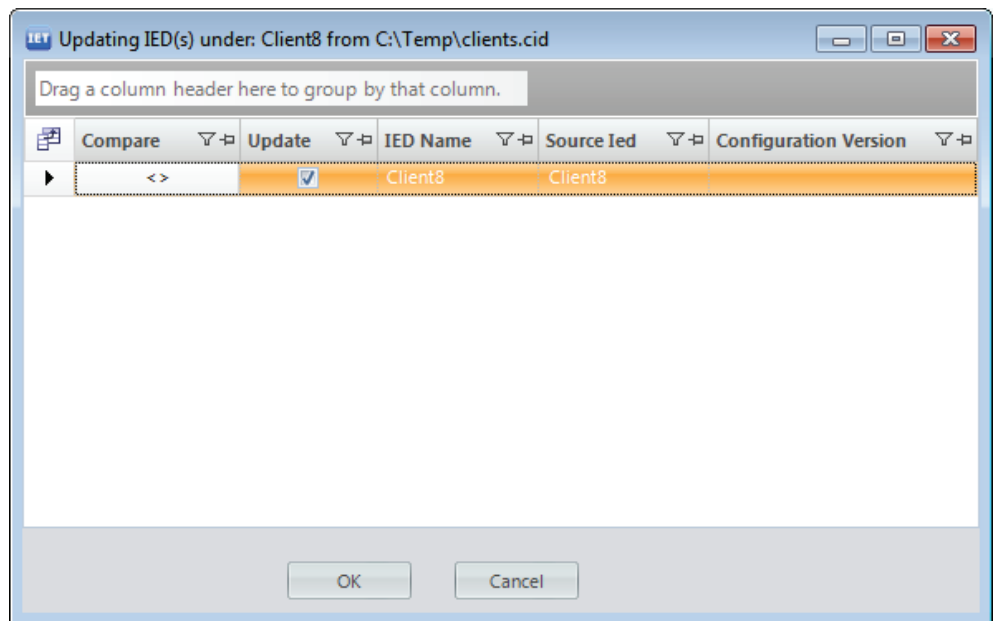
IET Updating IED(s) under: Client8 from C:\Temp\clients.cid

Drag a column header here to group by that column.

| Compare | Update | IED Name | Source Ied | Configuration Version |
|---|---|---|---|---|
| <> | ☑ | Client8 | Client8 | |

OK

Cancel